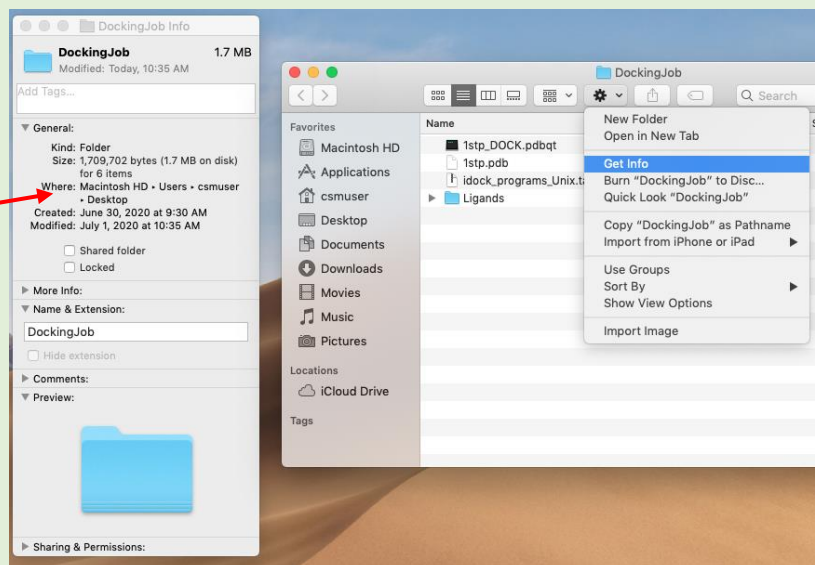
DockingJob Info

DockingJob 1.7 MB
Modified: Today, 10:35 AM

Add Tags...

General:
Kind: Folder
Size: 1,709,702 bytes (1.7 MB on disk) for 6 items
Where: Macintosh HD ▸ Users ▸ csmuser ▸ Desktop
Created: June 30, 2020 at 9:30 AM
Modified: July 1, 2020 at 10:35 AM

Shared folder
Locked

More Info:
Name & Extension:
DockingJob
Hide extension
Comments:
Preview:

Sharing & Permissions:

DockingJob

Search

Favorites
Macintosh HD
Applications
csmuser
Desktop
Documents
Downloads
Movies
Music
Pictures
Locations
iCloud Drive
Tags

Name
1stp_DOCK.pdbqt
1stp.pdb
idock_programs_Unix.ta
Ligands

New Folder
Open in New Tab
Get Info
Burn "DockingJob" to Disc...
Quick Look "DockingJob"
Copy "DockingJob" as Pathname
Import from iPhone or iPad
Use Groups
Sort By
Show View Options
Import Image